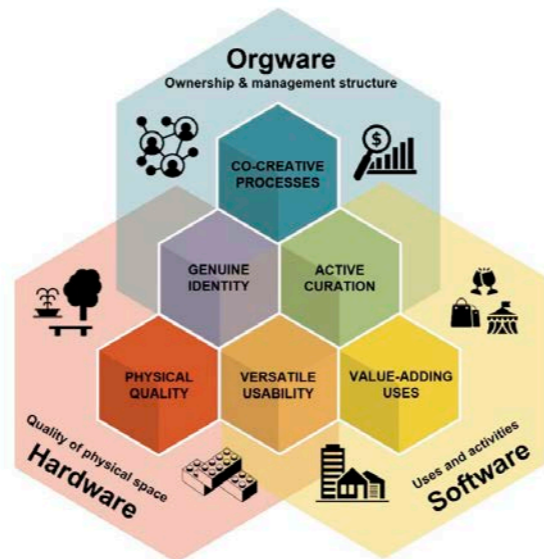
Orgware
Ownership & management structure

CO-CREATIVE PROCESSES

GENUINE IDENTITY

ACTIVE CURATION

PHYSICAL QUALITY

VERSATILE USABILITY

VALUE-ADDING USES

Quality of physical space
Hardware

Uses and activities
Software